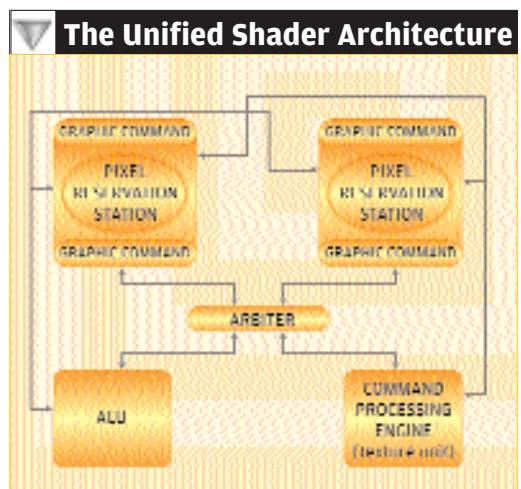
The Unified Shader Architecture

GRAPHIC COMMAND

PIXEL RESERVATION STATION

GRAPHIC COMMAND

GRAPHIC COMMAND

PIXEL RESERVATION STATION

GRAPHIC COMMAND

ARBITER

ALU

COMMAND PROCESSING ENGINE (texture unit)